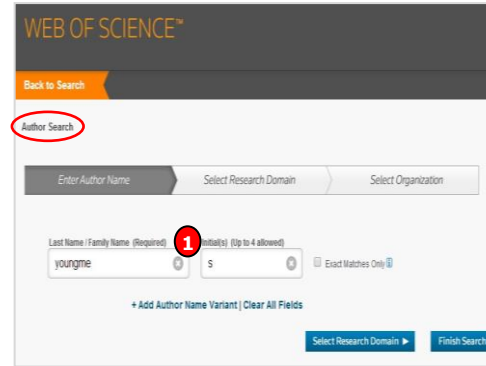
WEB OF SCIENCE™

Back to Search

Author Search

Enter Author Name

Select Research Domain

Select Organization

Last Name / Family Name (Required)

youngme

1

Initial(s) (Up to 4 allowed)

s

Exact Matches Only

+ Add Author Name Variant | Clear All Fields

Select Research Domain ▶

Finish Search